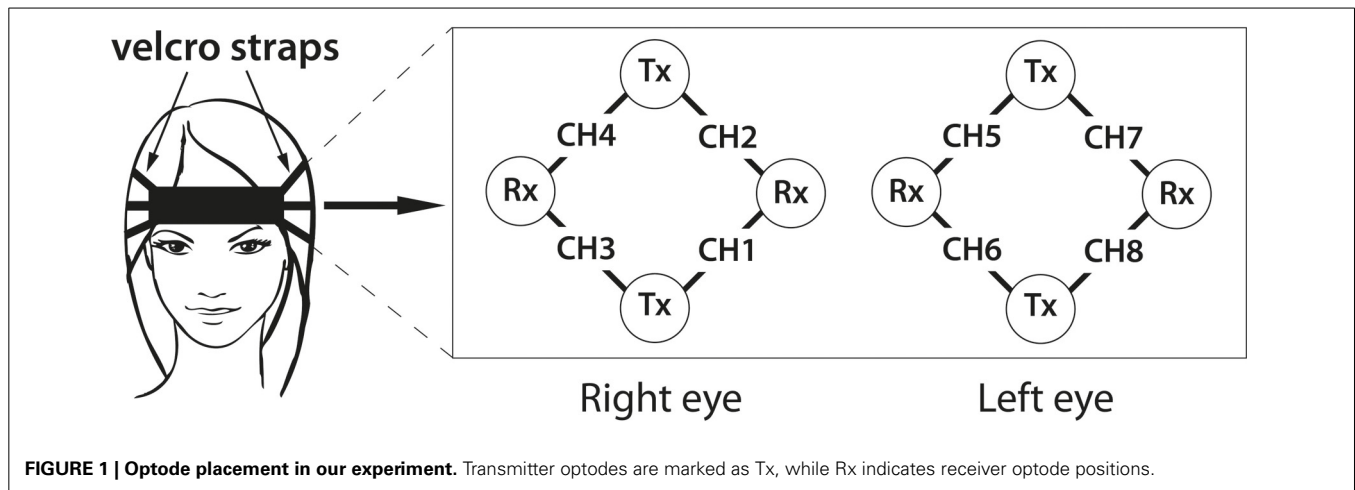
velcro straps

Tx
CH4
CH2
Rx
Rx
CH3
CH1
Tx

Tx
CH5
CH7
Rx
Rx
CH6
CH8
Tx

Right eye

Left eye

**FIGURE 1 | Optode placement in our experiment.** Transmitter optodes are marked as Tx, while Rx indicates receiver optode positions.